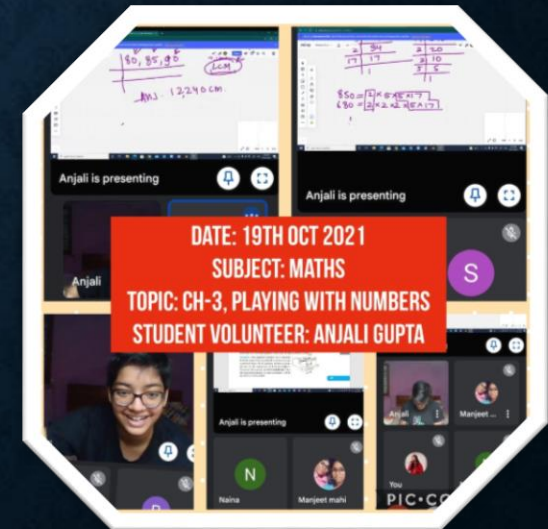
50, 85, 90

LCM

Ans. 12,240 cm.

Anjali is presenting

2 | 34 | 2 | 20
17 | 17 | 2 | 10
 | 1 | 5 | 5
 | | | 1

850 = 2 × 5 × 5 × 17
680 = 2 × 2 × 2 × 5 × 17

Anjali is presenting

Anjali

S

DATE: 19TH OCT 2021
SUBJECT: MATHS
TOPIC: CH-3, PLAYING WITH NUMBERS
STUDENT VOLUNTEER: ANJALI GUPTA

Anjali is presenting

N

Naina

Manjeet mahi

Anjali

Manjeet

You

PIC·CO